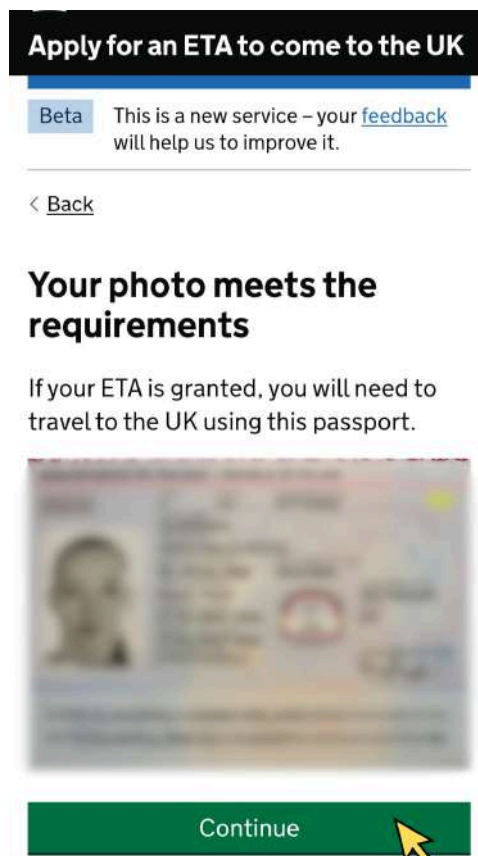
Apply for an ETA to come to the UK

Beta This is a new service – your feedback will help us to improve it.

< Back

Your photo meets the requirements

If your ETA is granted, you will need to travel to the UK using this passport.

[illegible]

Continue